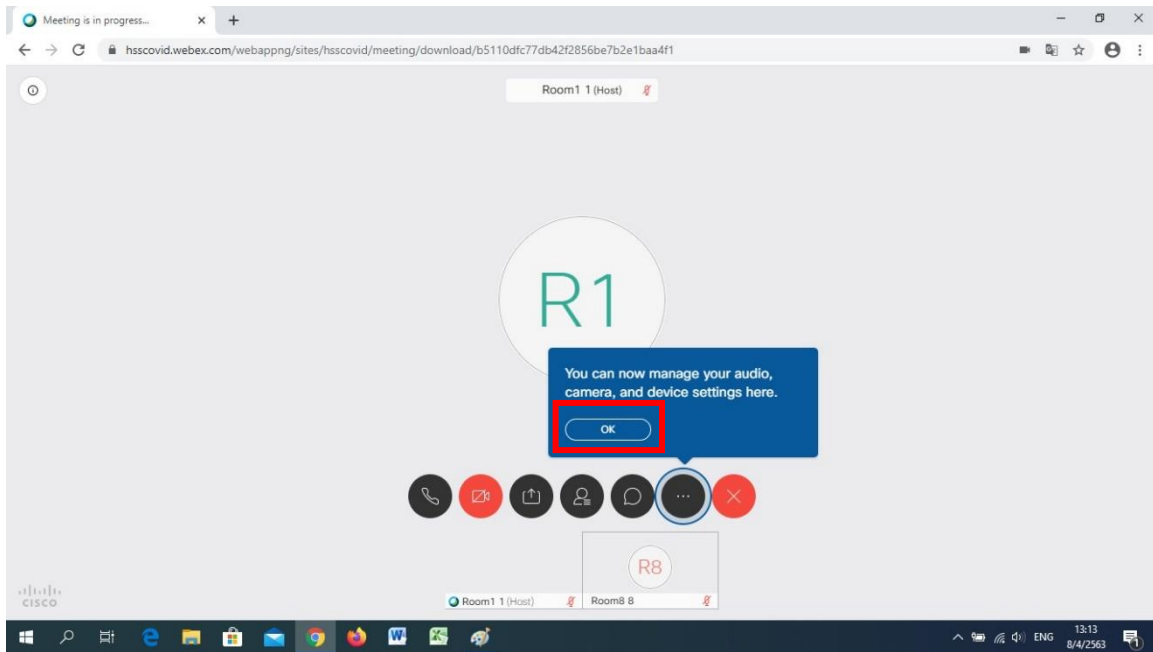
Meeting is in progress... × +

hsscovid.webex.com/webappng/sites/hsscovid/meeting/download/b5110dfc77db42f2856be7b2e1baa4f1

Room1 1 (Host)

R1

You can now manage your audio, camera, and device settings here.

OK

...

R8

cisco

Room1 1 (Host)

Room8 8

ENG

13:13
8/4/2563